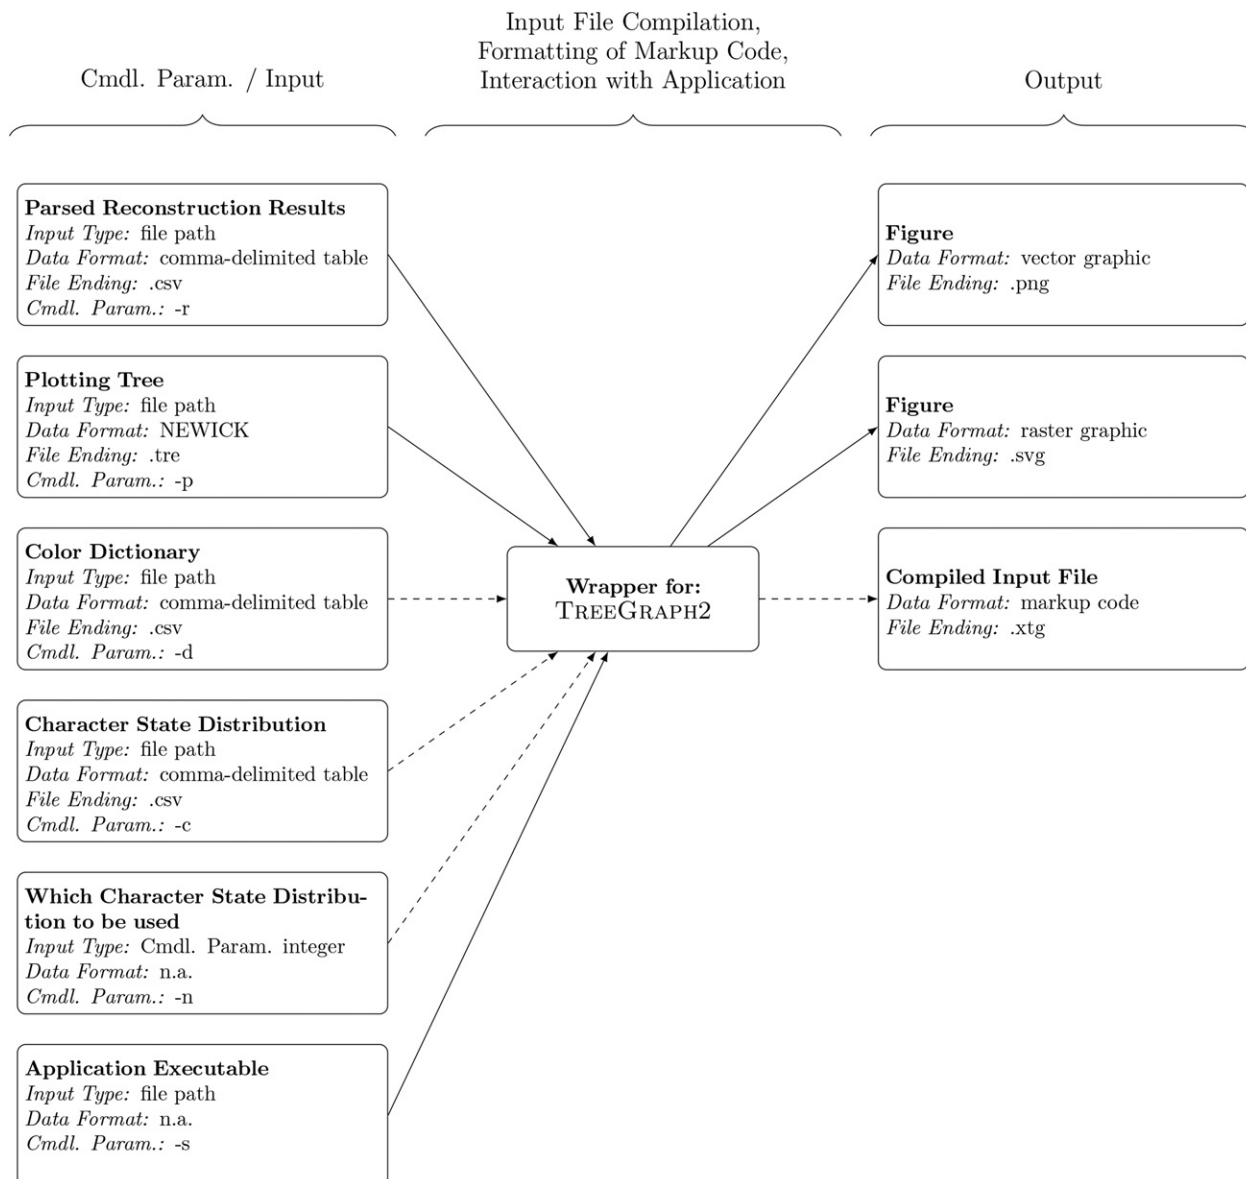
Cmdl. Param. / Input

Input File Compilation, Formatting of Markup Code, Interaction with Application

Output

**Parsed Reconstruction Results**
*Input Type:* file path
*Data Format:* comma-delimited table
*File Ending:* .csv
*Cmdl. Param.:* -r

**Plotting Tree**
*Input Type:* file path
*Data Format:* NEWICK
*File Ending:* .tre
*Cmdl. Param.:* -p

**Color Dictionary**
*Input Type:* file path
*Data Format:* comma-delimited table
*File Ending:* .csv
*Cmdl. Param.:* -d

**Character State Distribution**
*Input Type:* file path
*Data Format:* comma-delimited table
*File Ending:* .csv
*Cmdl. Param.:* -c

**Which Character State Distribution to be used**
*Input Type:* Cmdl. Param. integer
*Data Format:* n.a.
*Cmdl. Param.:* -n

**Application Executable**
*Input Type:* file path
*Data Format:* n.a.
*Cmdl. Param.:* -s

**Wrapper for:**
TreeGraph2

**Figure**
*Data Format:* vector graphic
*File Ending:* .png

**Figure**
*Data Format:* raster graphic
*File Ending:* .svg

**Compiled Input File**
*Data Format:* markup code
*File Ending:* .xtg